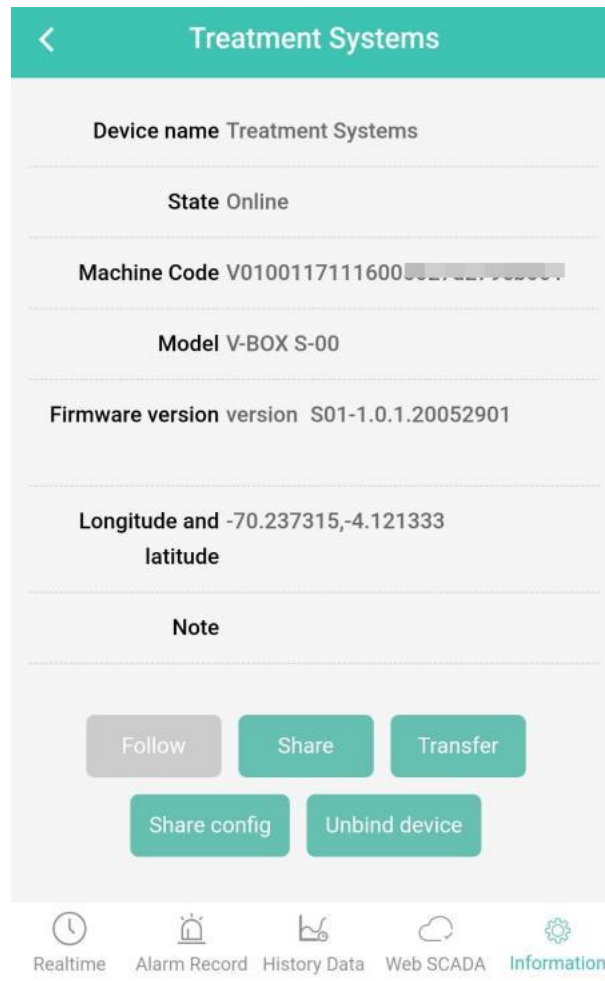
Treatment Systems

Device name Treatment Systems

State Online

Machine Code V0100117111600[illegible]

Model V-BOX S-00

Firmware version version S01-1.0.1.20052901

Longitude and latitude -70.237315,-4.121333

Note

Follow

Share

Transfer

Share config

Unbind device

Realtime

Alarm Record

History Data

Web SCADA

Information